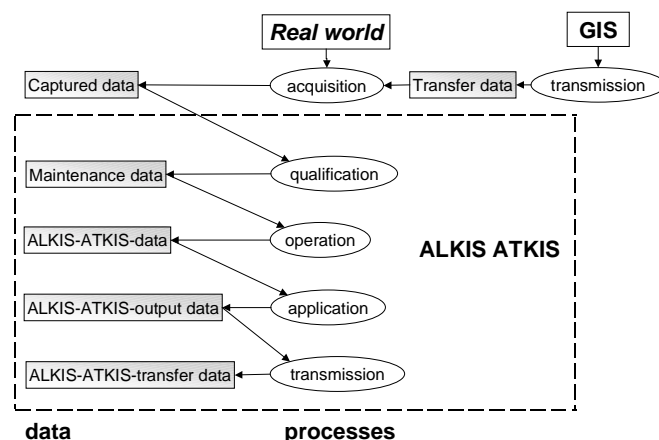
Real world

GIS

Captured data

acquisition

Transfer data

transmission

Maintenance data

qualification

ALKIS-ATKIS-data

operation

ALKIS ATKIS

ALKIS-ATKIS-output data

application

ALKIS-ATKIS-transfer data

transmission

data

processes